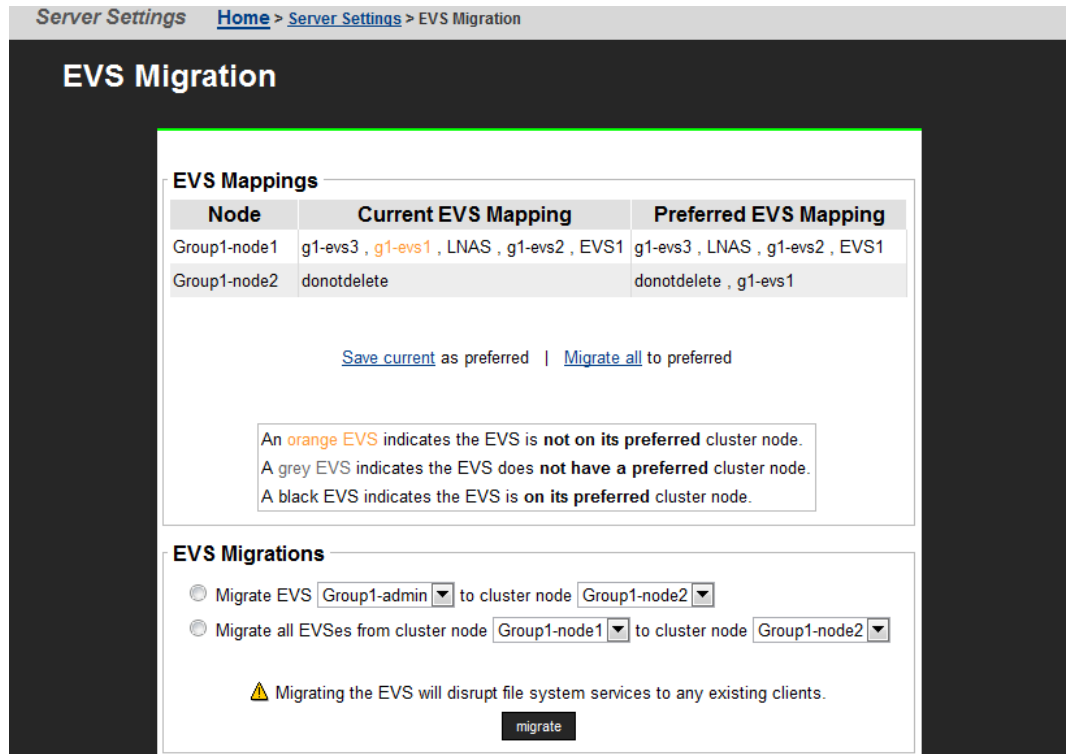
Server Settings Home > Server Settings > EVS Migration

EVS Migration

EVS Mappings

| Node | Current EVS Mapping | Preferred EVS Mapping |
|---|---|---|
| Group1-node1 | g1-evs3 , g1-evs1 , LNAS , g1-evs2 , EVS1 | g1-evs3 , LNAS , g1-evs2 , EVS1 |
| Group1-node2 | donotdelete | donotdelete , g1-evs1 |

Save current as preferred | Migrate all to preferred

An orange EVS indicates the EVS is **not on its preferred** cluster node.
A grey EVS indicates the EVS does **not have a preferred** cluster node.
A black EVS indicates the EVS is **on its preferred** cluster node.

EVS Migrations

Migrate EVS Group1-admin to cluster node Group1-node2

Migrate all EVSes from cluster node Group1-node1 to cluster node Group1-node2

Migrating the EVS will disrupt file system services to any existing clients.

migrate